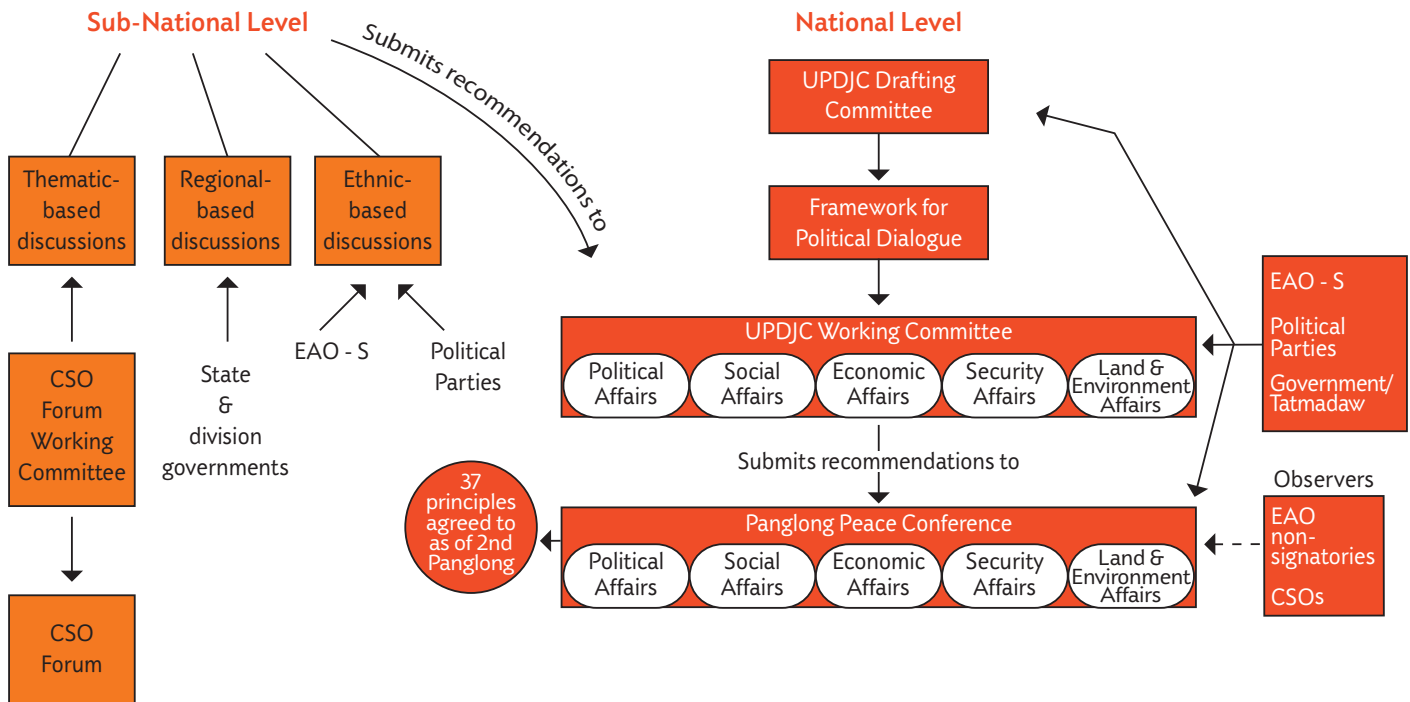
Sub-National Level

Submits recommendations to

National Level

Thematic-based discussions

Regional-based discussions

Ethnic-based discussions

CSO Forum Working Committee

State & division governments

EAO - S

Political Parties

CSO Forum

UPDJC Drafting Committee

Framework for Political Dialogue

UPDJC Working Committee

Political Affairs

Social Affairs

Economic Affairs

Security Affairs

Land & Environment Affairs

EAO - S

Political Parties

Government/ Tatmadaw

Submits recommendations to

37 principles agreed to as of 2nd Panglong

Panglong Peace Conference

Political Affairs

Social Affairs

Economic Affairs

Security Affairs

Land & Environment Affairs

Observers

EAO non-signatories

CSOs